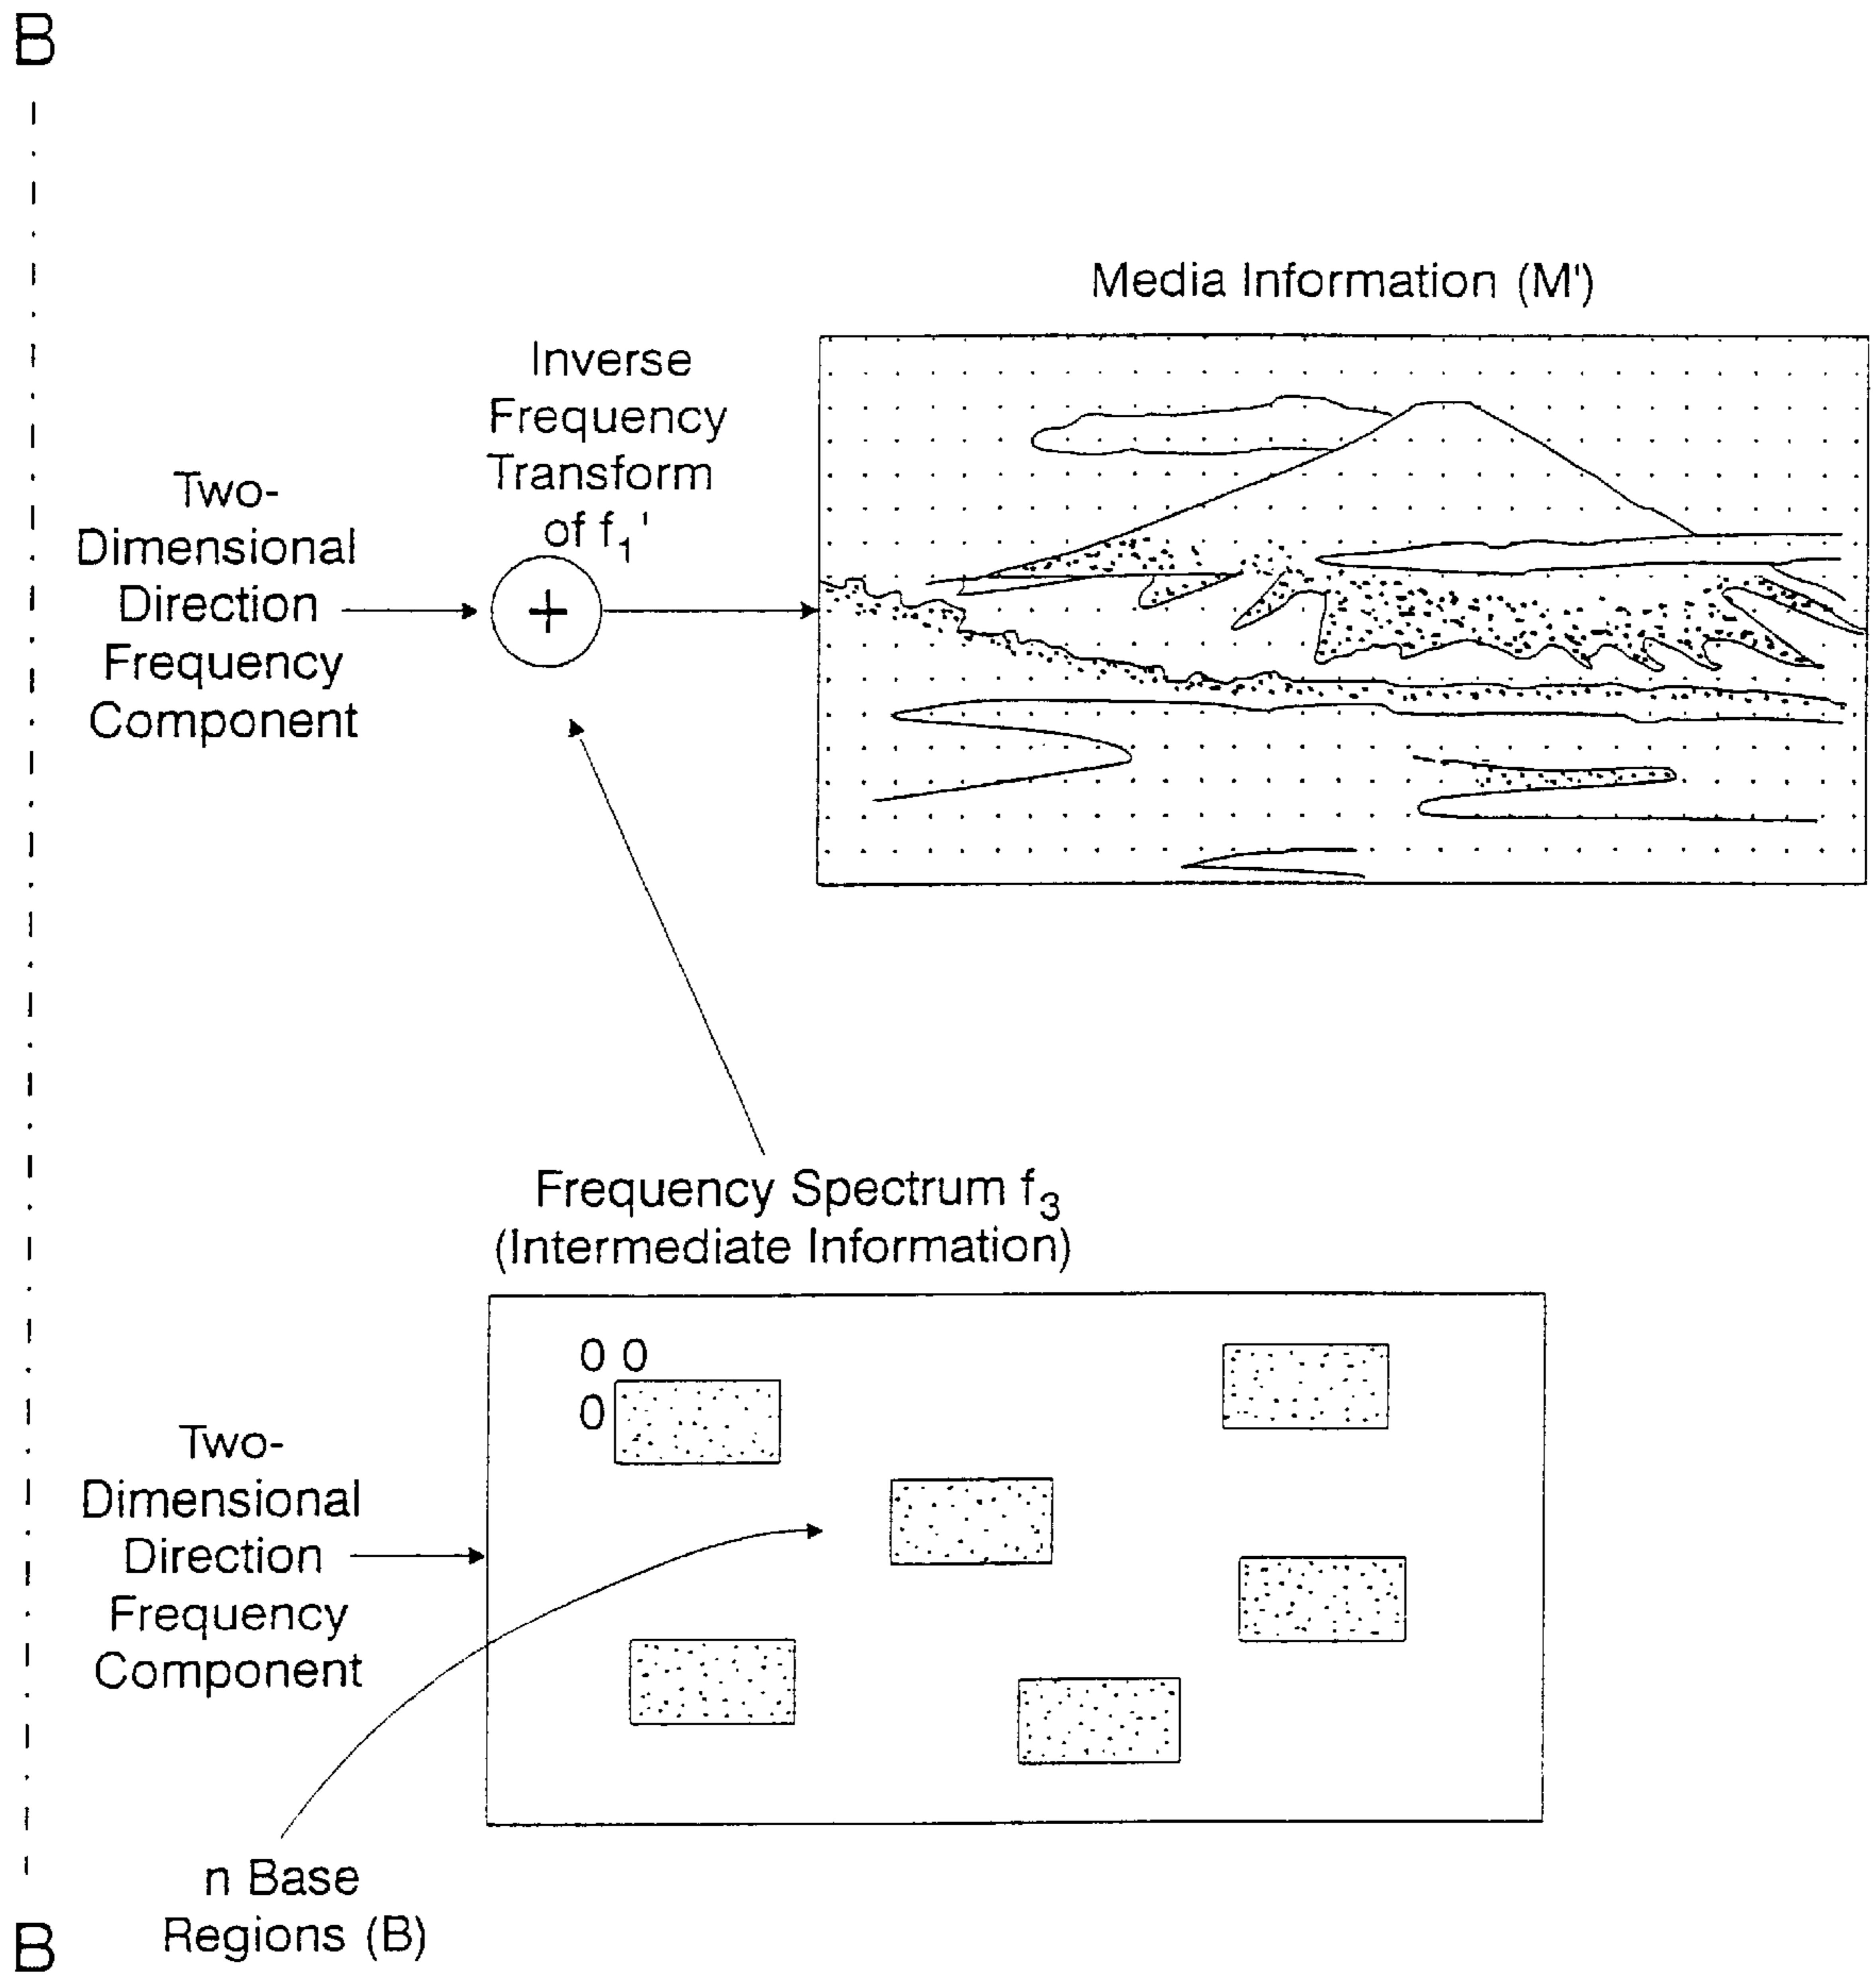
B

Media Information (M')

Inverse Frequency Transform of $f_1'$

Two-Dimensional Direction Frequency Component

+

Frequency Spectrum $f_3$ (Intermediate Information)

0 0
0

Two-Dimensional Direction Frequency Component

n Base Regions (B)

B